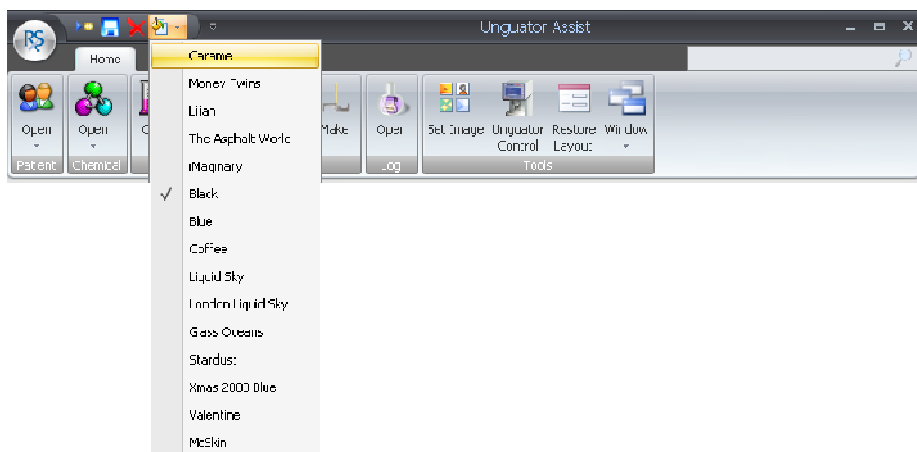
Unguator Assist

Home

Open
Patient

Open
Chemical

C

Make

Open
Log

Set Image

Unguator Control

Restore Layout

Window

Tools

Caramel
Money Twins
Lilian
The Asphalt World
iMaginary
✓ Black
Blue
Coffee
Liquid Sky
London Liquid Sky
Glass Oceans
Stardust
Xmas 2008 Blue
Valentine
McSkin